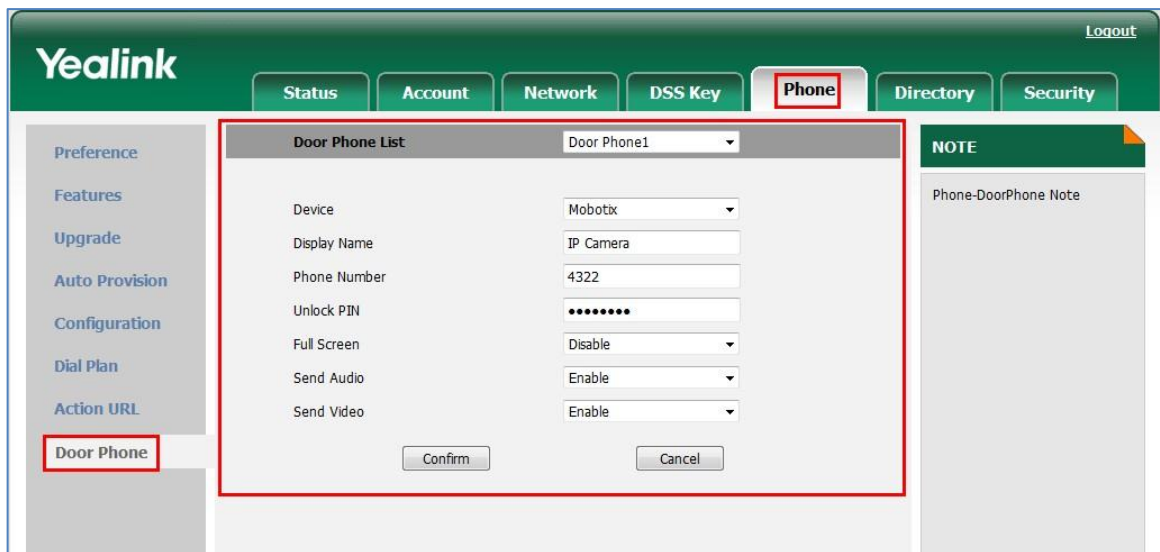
Logout

Yealink

Status Account Network DSS Key Phone Directory Security

Preference
Features
Upgrade
Auto Provision
Configuration
Dial Plan
Action URL
Door Phone

| Door Phone List | Door Phone1 |
|---|---|
| Device | Mobotix |
| Display Name | IP Camera |
| Phone Number | 4322 |
| Unlock PIN | •••••••• |
| Full Screen | Disable |
| Send Audio | Enable |
| Send Video | Enable |

Confirm Cancel

NOTE

Phone-DoorPhone Note